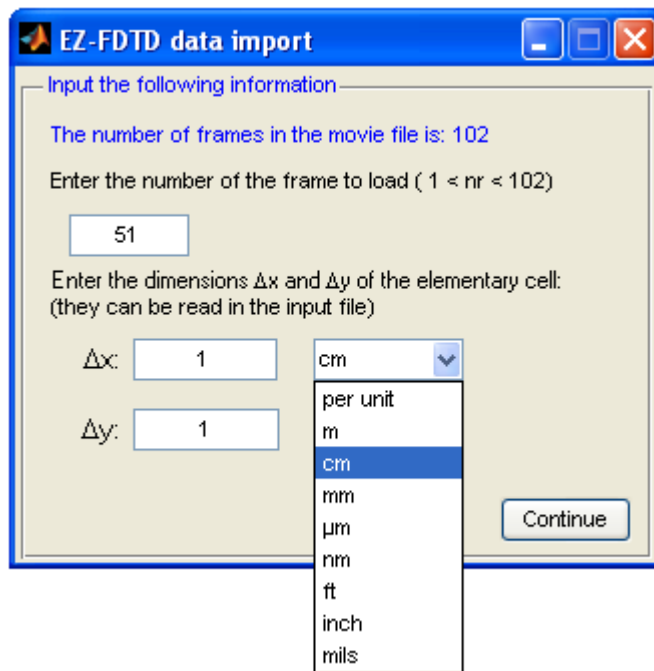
EZ-FDTD data import

Input the following information

The number of frames in the movie file is: 102

Enter the number of the frame to load ( 1 < nr < 102)

51

Enter the dimensions Δx and Δy of the elementary cell: (they can be read in the input file)

Δx: 1

cm

Δy: 1

per unit
m
cm
mm
µm
nm
ft
inch
mils

Continue